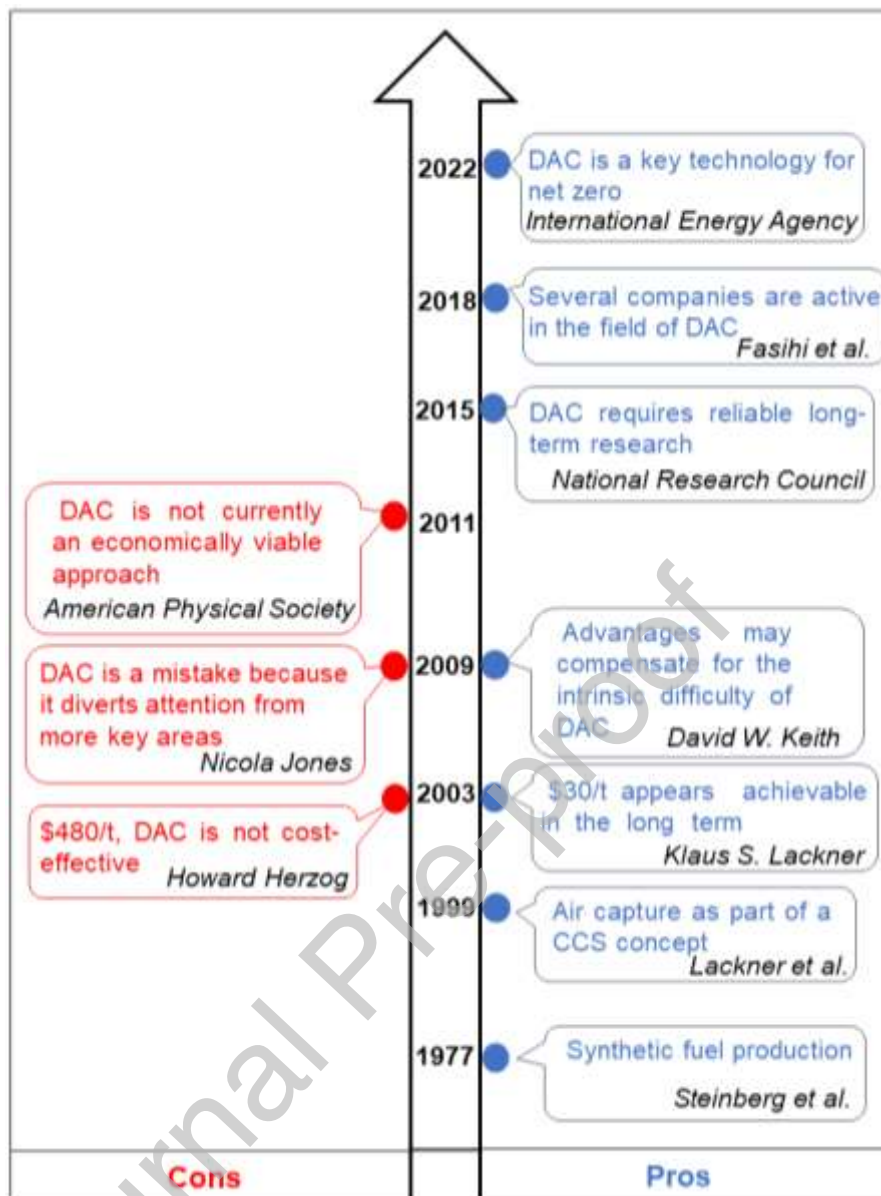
2022 DAC is a key technology for net zero
International Energy Agency

2018 Several companies are active in the field of DAC
Fasihi et al.

2015 DAC requires reliable long-term research
National Research Council

DAC is not currently an economically viable approach
American Physical Society
2011

DAC is a mistake because it diverts attention from more key areas
Nicola Jones
2009 Advantages may compensate for the intrinsic difficulty of DAC
David W. Keith

\$480/t, DAC is not cost-effective
Howard Herzog
2003 \$30/t appears achievable in the long term
Klaus S. Lackner

1999 Air capture as part of a CCS concept
Lackner et al.

1977 Synthetic fuel production
Steinberg et al.

Cons

Pros

Journal Pre-proof